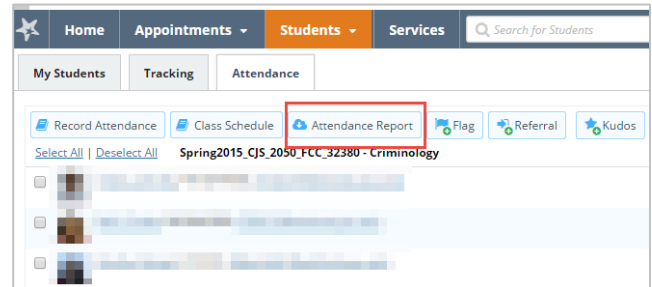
Home Appointments Students Services Search for Students

My Students Tracking Attendance

Record Attendance Class Schedule Attendance Report Flag Referral Kudos

Select All | Deselect All Spring2015_CJS_2050_FCC_32380 - Criminology